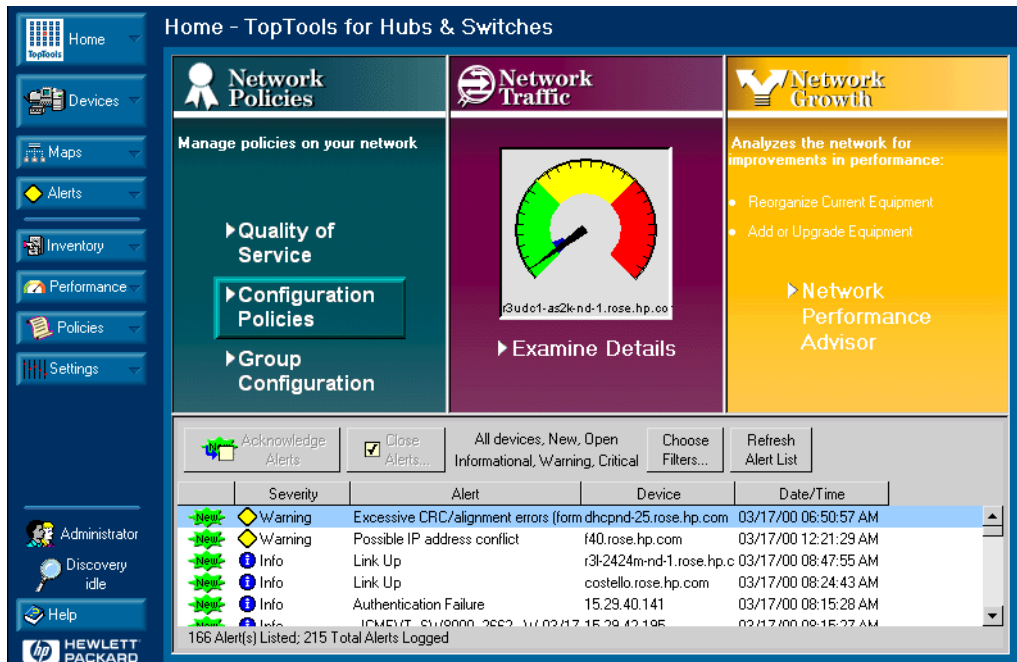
TopTools Home

Devices

Maps

Alerts

Inventory

Performance

Policies

Settings

Administrator

Discovery idle

Help

hp HEWLETT PACKARD

Home - TopTools for Hubs & Switches

Network Policies

Manage policies on your network

▸Quality of Service

▸Configuration Policies

▸Group Configuration

Network Traffic

r3udo1-as2k-nd-1.rose.hp.co

▸Examine Details

Network Growth

Analyzes the network for improvements in performance:

• Reorganize Current Equipment

• Add or Upgrade Equipment

▸Network Performance Advisor

Acknowledge Alerts

Close Alerts...

All devices, New, Open Informational, Warning, Critical

Choose Filters...

Refresh Alert List

| | Severity | Alert | Device | Date/Time |
|---|---|---|---|---|
| New | Warning | Excessive CRC/alignment errors (form | dhcpnd-25.rose.hp.com | 03/17/00 06:50:57 AM |
| New | Warning | Possible IP address conflict | f40.rose.hp.com | 03/17/00 12:21:29 AM |
| New | Info | Link Up | r3l-2424m-nd-1.rose.hp.c | 03/17/00 08:47:55 AM |
| New | Info | Link Up | costello.rose.hp.com | 03/17/00 08:24:43 AM |
| New | Info | Authentication Failure | 15.29.40.141 | 03/17/00 08:15:28 AM |
| New | Info | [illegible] | 15.29.42.195 | 03/17/00 08:15:27 AM |

166 Alert(s) Listed; 215 Total Alerts Logged